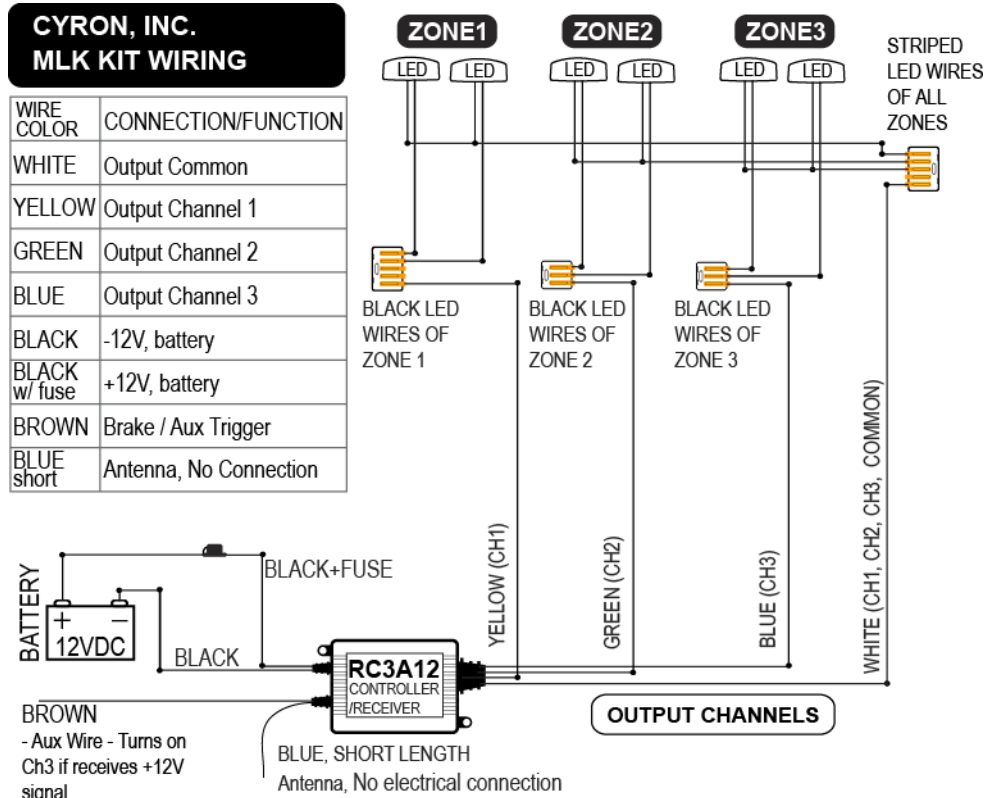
CYRON, INC.
MLK KIT WIRING

| WIRE COLOR | CONNECTION/FUNCTION |
|---|---|
| WHITE | Output Common |
| YELLOW | Output Channel 1 |
| GREEN | Output Channel 2 |
| BLUE | Output Channel 3 |
| BLACK | -12V, battery |
| BLACK w/ fuse | +12V, battery |
| BROWN | Brake / Aux Trigger |
| BLUE short | Antenna, No Connection |

ZONE1
LED LED
ZONE2
LED LED
ZONE3
LED LED

STRIPED LED WIRES OF ALL ZONES

BLACK LED WIRES OF ZONE 1
BLACK LED WIRES OF ZONE 2
BLACK LED WIRES OF ZONE 3

YELLOW (CH1)
GREEN (CH2)
BLUE (CH3)
WHITE (CH1, CH2, CH3, COMMON)

BATTERY
+ −
12VDC
BLACK+FUSE
BLACK

RC3A12
CONTROLLER /RECEIVER

OUTPUT CHANNELS

BROWN
- Aux Wire - Turns on Ch3 if receives +12V signal

BLUE, SHORT LENGTH
Antenna, No electrical connection